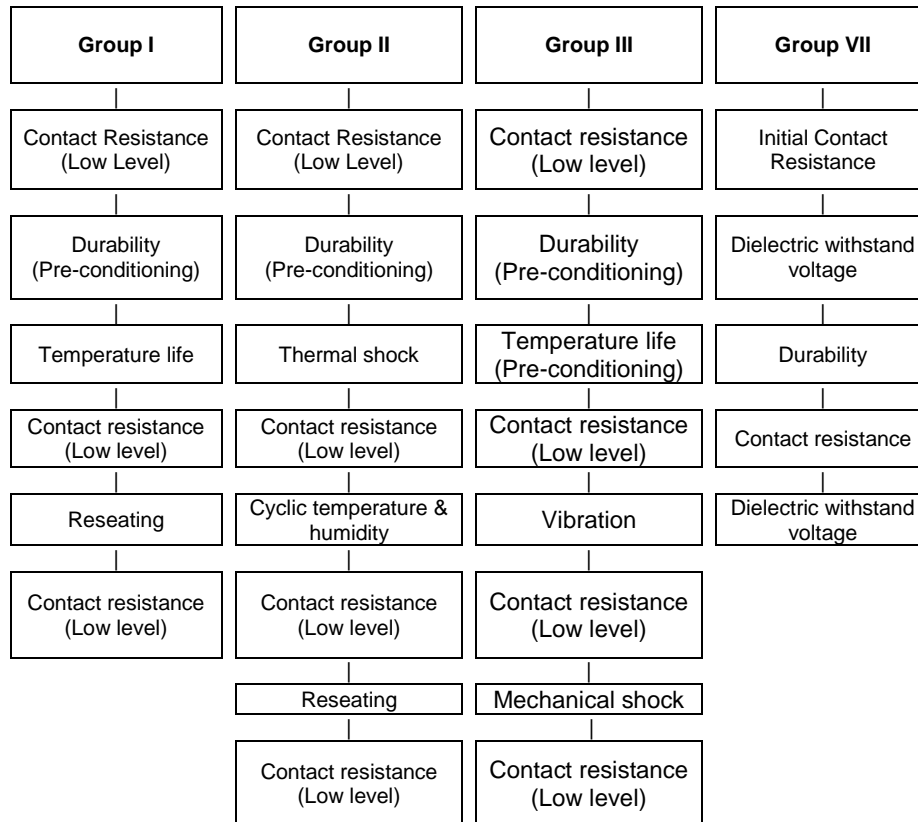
Group I

Contact Resistance (Low Level)

Durability (Pre-conditioning)

Temperature life

Contact resistance (Low level)

Reseating

Contact resistance (Low level)

Group II

Contact Resistance (Low Level)

Durability (Pre-conditioning)

Thermal shock

Contact resistance (Low level)

Cyclic temperature & humidity

Contact resistance (Low level)

Reseating

Contact resistance (Low level)

Group III

Contact resistance (Low level)

Durability (Pre-conditioning)

Temperature life (Pre-conditioning)

Contact resistance (Low level)

Vibration

Contact resistance (Low level)

Mechanical shock

Contact resistance (Low level)

Group VII

Initial Contact Resistance

Dielectric withstand voltage

Durability

Contact resistance

Dielectric withstand voltage